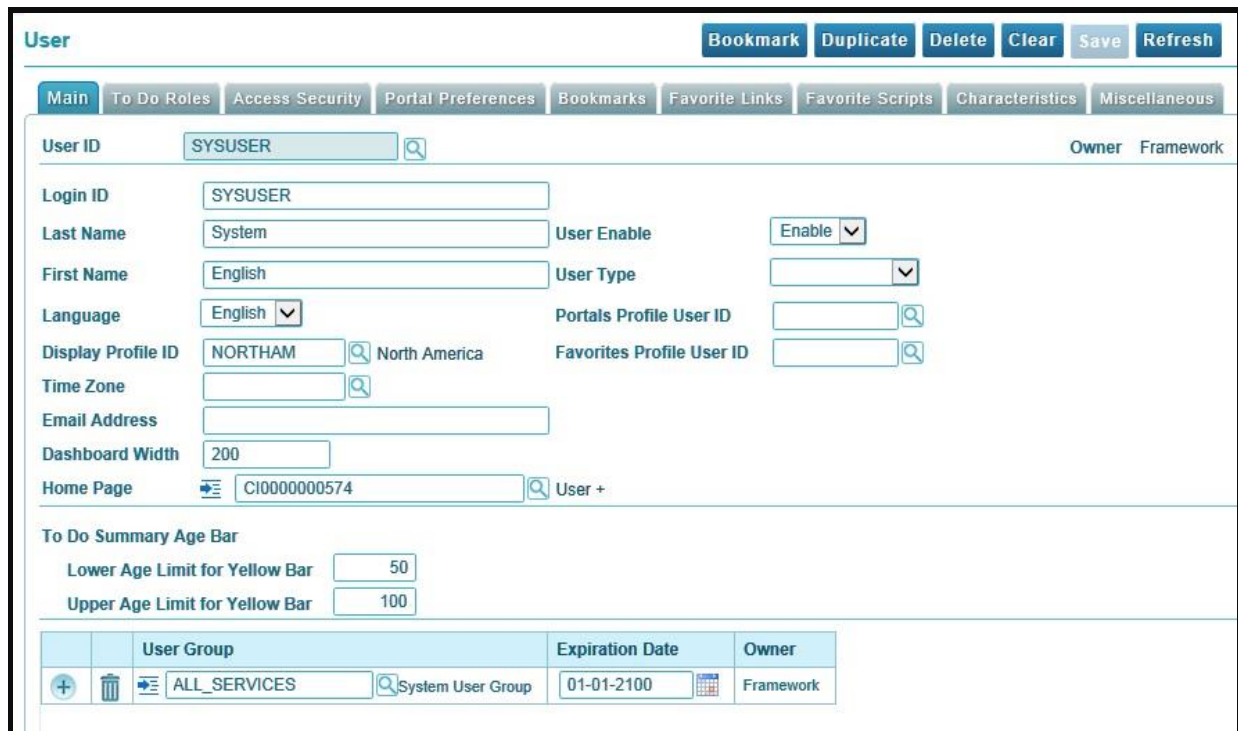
User

Bookmark Duplicate Delete Clear Save Refresh

Main To Do Roles Access Security Portal Preferences Bookmarks Favorite Links Favorite Scripts Characteristics Miscellaneous

User ID SYSUSER

Owner Framework

Login ID SYSUSER

Last Name System

User Enable Enable

First Name English

User Type

Language English

Portals Profile User ID

Display Profile ID NORTHAM North America

Favorites Profile User ID

Time Zone

Email Address

Dashboard Width 200

Home Page CI0000000574 User +

To Do Summary Age Bar

Lower Age Limit for Yellow Bar 50

Upper Age Limit for Yellow Bar 100

| | | User Group | Expiration Date | Owner |
|---|---|---|---|---|
| | | ALL_SERVICES System User Group | 01-01-2100 | Framework |